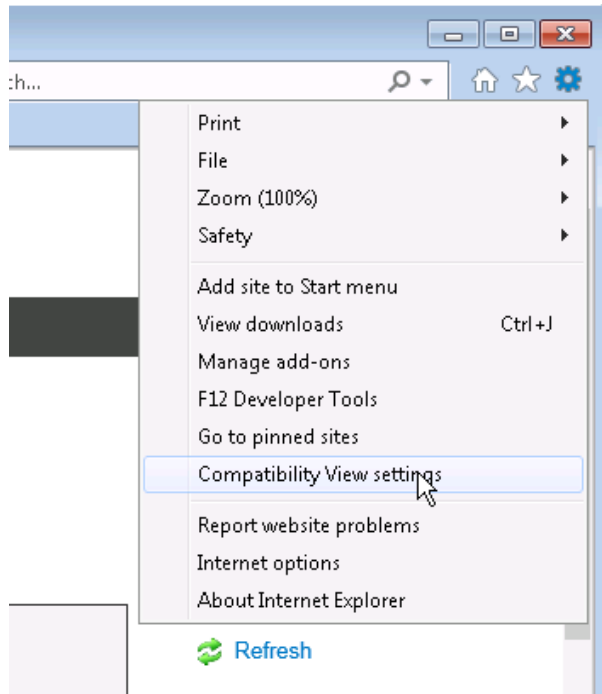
:h...

Print
File
Zoom (100%)
Safety

Add site to Start menu
View downloads Ctrl+J
Manage add-ons
F12 Developer Tools
Go to pinned sites
Compatibility View settings

Report website problems
Internet options
About Internet Explorer

Refresh